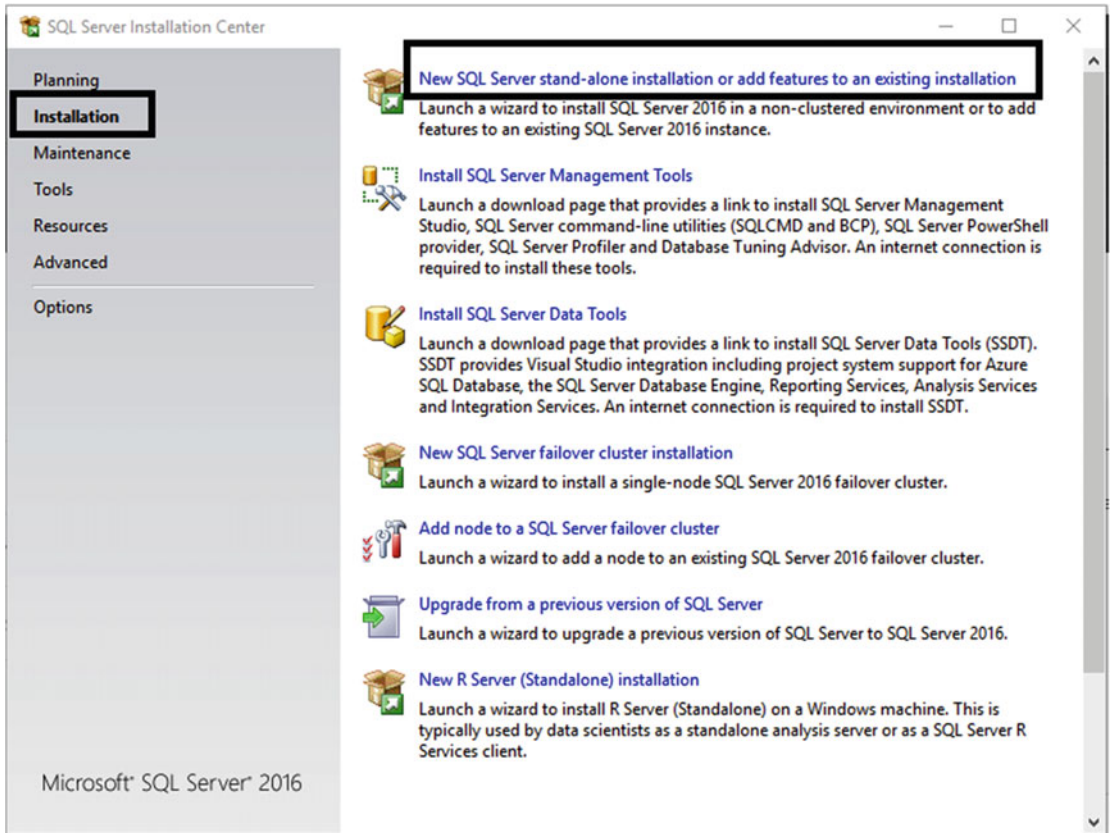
SQL Server Installation Center

Planning
Installation
Maintenance
Tools
Resources
Advanced
Options

New SQL Server stand-alone installation or add features to an existing installation
Launch a wizard to install SQL Server 2016 in a non-clustered environment or to add features to an existing SQL Server 2016 instance.

Install SQL Server Management Tools
Launch a download page that provides a link to install SQL Server Management Studio, SQL Server command-line utilities (SQLCMD and BCP), SQL Server PowerShell provider, SQL Server Profiler and Database Tuning Advisor. An internet connection is required to install these tools.

Install SQL Server Data Tools
Launch a download page that provides a link to install SQL Server Data Tools (SSDT). SSDT provides Visual Studio integration including project system support for Azure SQL Database, the SQL Server Database Engine, Reporting Services, Analysis Services and Integration Services. An internet connection is required to install SSDT.

New SQL Server failover cluster installation
Launch a wizard to install a single-node SQL Server 2016 failover cluster.

Add node to a SQL Server failover cluster
Launch a wizard to add a node to an existing SQL Server 2016 failover cluster.

Upgrade from a previous version of SQL Server
Launch a wizard to upgrade a previous version of SQL Server to SQL Server 2016.

New R Server (Standalone) installation
Launch a wizard to install R Server (Standalone) on a Windows machine. This is typically used by data scientists as a standalone analysis server or as a SQL Server R Services client.

Microsoft® SQL Server® 2016